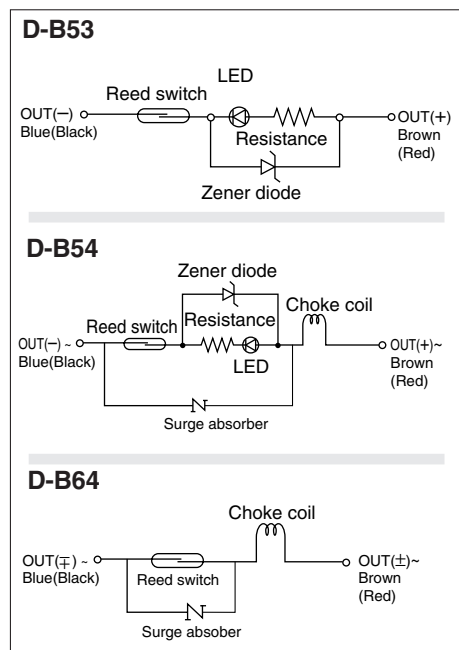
D-B53

LED
Reed switch
OUT(−)
Blue(Black)
Resistance
OUT(+)
Brown
(Red)
Zener diode

D-B54

Zener diode
Choke coil
Reed switch
Resistance
OUT(−) ~
Blue(Black)
OUT(+)~
Brown
(Red)
LED
Surge absorber

D-B64

Choke coil
OUT(∓) ~
Blue(Black)
Reed switch
OUT(±)~
Brown
(Red)
Surge absober